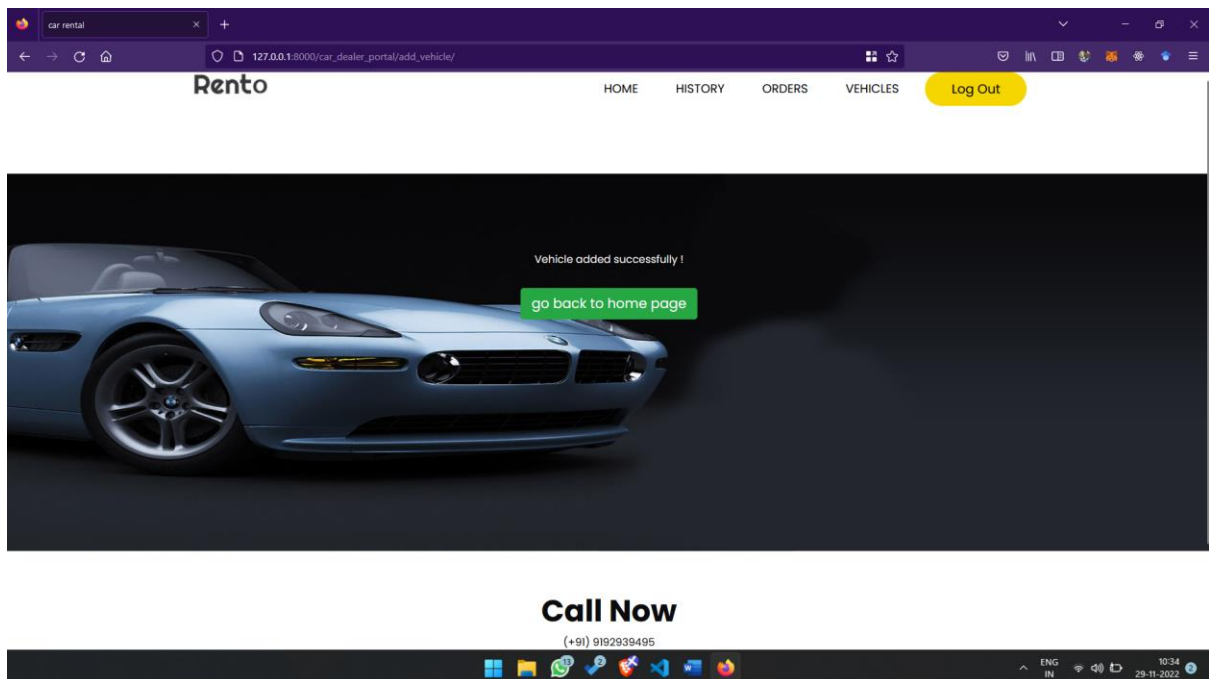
car rental

127.0.0.1:8000/car_dealer_portal/add_vehicle/

Rento

HOME HISTORY ORDERS VEHICLES Log Out

Vehicle added successfully !

go back to home page

Call Now

(+91) 9192939495

13 2

ENG IN 10:34 29-11-2022 2